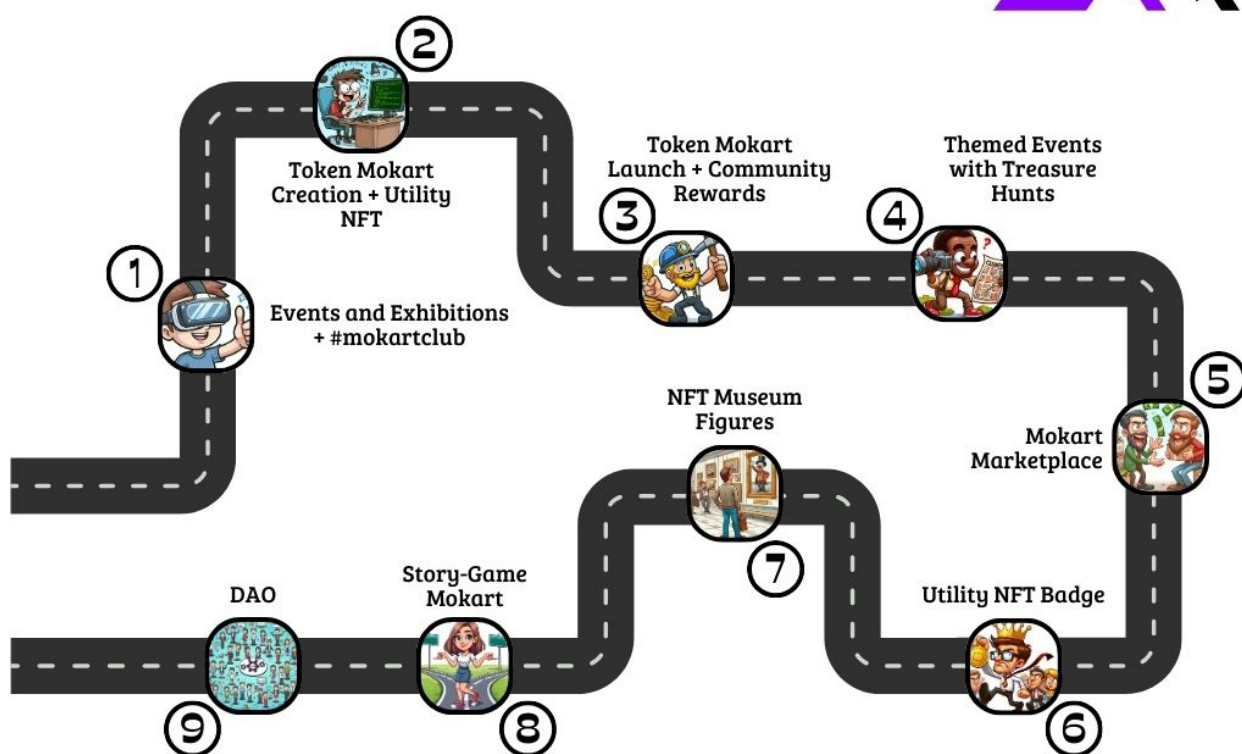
2

Token Mokart Creation + Utility NFT

Token Mokart Launch + Community Rewards

3

Themed Events with Treasure Hunts

4

1

Events and Exhibitions + #mokartclub

5

Mokart Marketplace

NFT Museum Figures

7

DAO

Story-Game Mokart

Utility NFT Badge

9

8

6